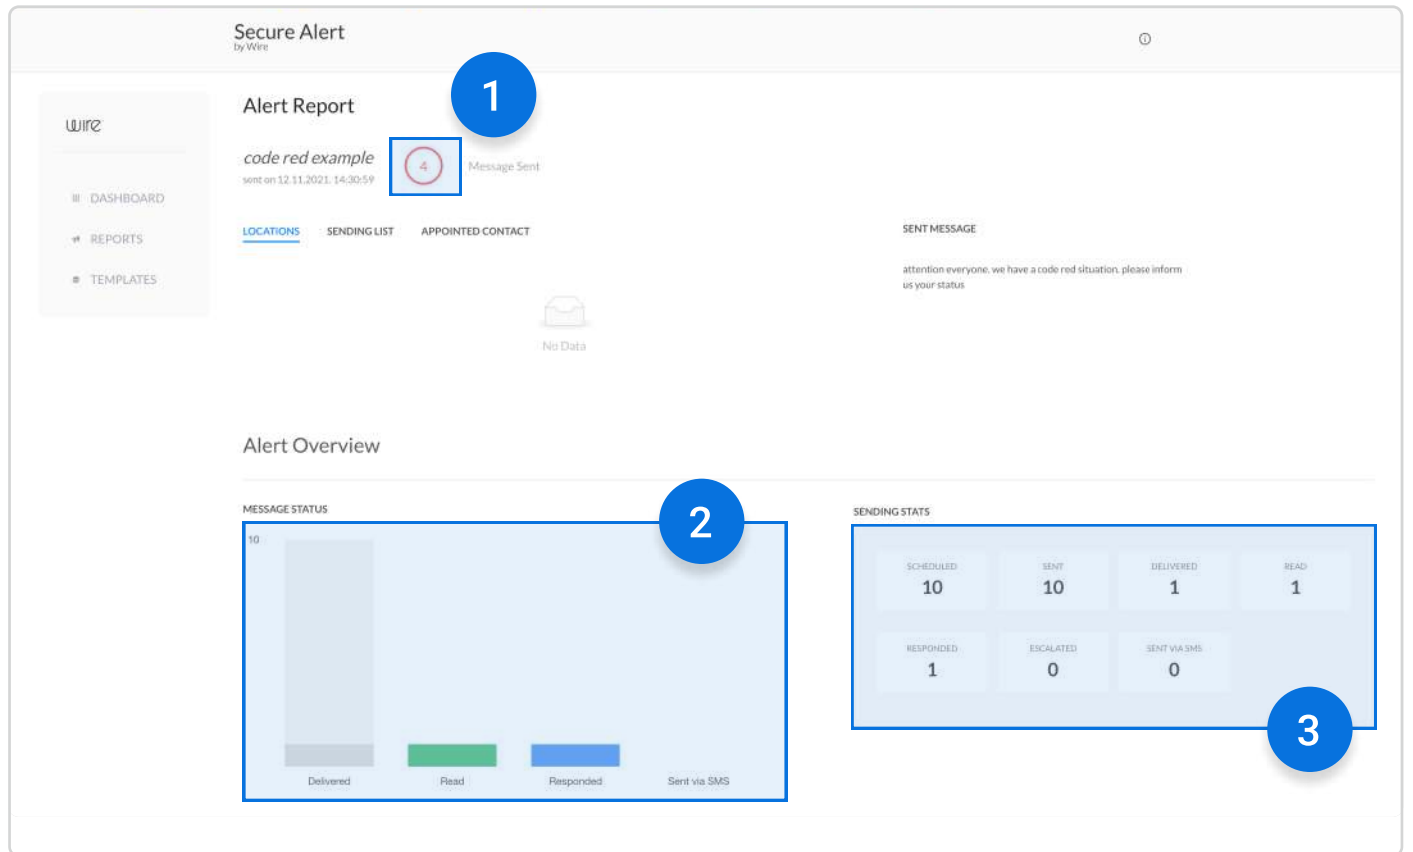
Secure Alert
by Wire

wire

DASHBOARD
REPORTS
TEMPLATES

Alert Report

1

code red example
sent on 12.11.2021, 14:30:59

4

Message Sent

LOCATIONS SENDING LIST APPOINTED CONTACT

No Data

SENT MESSAGE

attention everyone, we have a code red situation, please inform us your status

Alert Overview

MESSAGE STATUS

2

10

Delivered Read Responded Sent via SMS

SENDING STATS

| SCHEDULED | SENT | DELIVERED | READ |
|---|---|---|---|
| 10 | 10 | 1 | 1 |
| RESPONDED | ESCALATED | SENT VIA SMS | |
| 1 | 0 | 0 | |

3